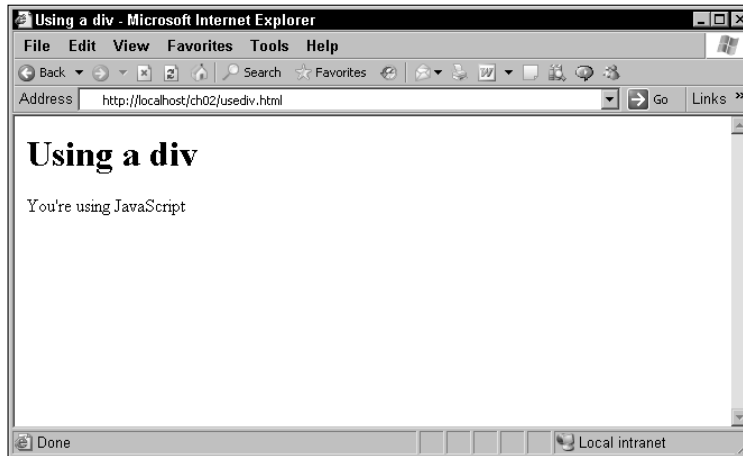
Using a div - Microsoft Internet Explorer

File Edit View Favorites Tools Help

Back Search Favorites

Address http://localhost/ch02/usediv.html Go Links »

# Using a div

You're using JavaScript

Done Local intranet